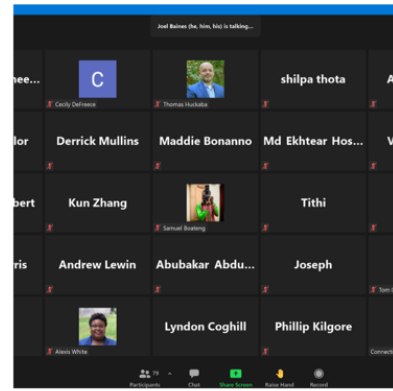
Joel Baines (he, him, his) is talking...

hee...

C

Cecily DeFreece

Thomas Huckaba

shilpa thota

A

lor

Derrick Mullins

Maddie Bonanno

Md Ekhtear Hos...

V

bert

Kun Zhang

Samuel Boateng

Tithi

ris

Andrew Lewin

Abubakar Abdu...

Joseph

Tom

Alexis White

Lyndon Coghill

Phillip Kilgore

Connect

Participants 79

Chat

Share Screen

Raise Hand

Record